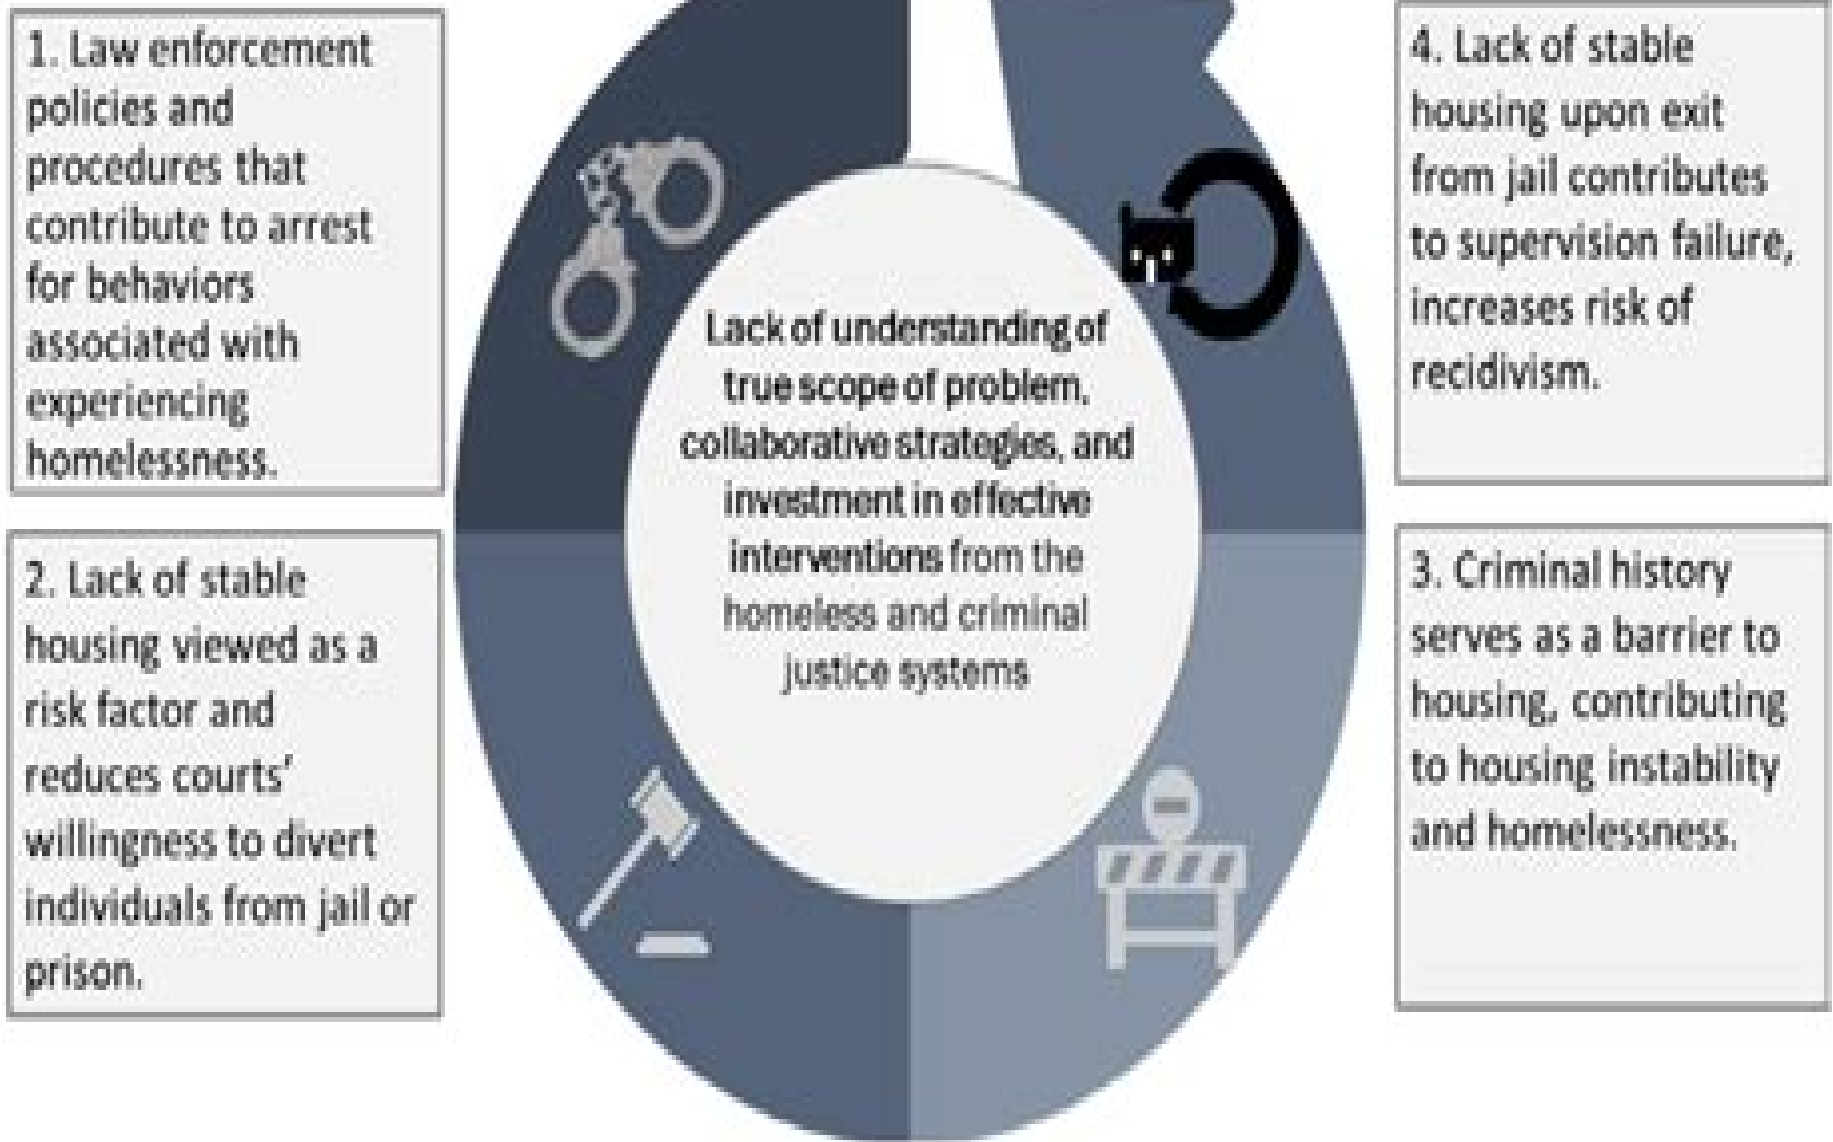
1. Law enforcement policies and procedures that contribute to arrest for behaviors associated with experiencing homelessness.

Lack of understanding of true scope of problem, collaborative strategies, and investment in effective interventions from the homeless and criminal justice systems

4. Lack of stable housing upon exit from jail contributes to supervision failure, increases risk of recidivism.

2. Lack of stable housing viewed as a risk factor and reduces courts' willingness to divert individuals from jail or prison.

3. Criminal history serves as a barrier to housing, contributing to housing instability and homelessness.